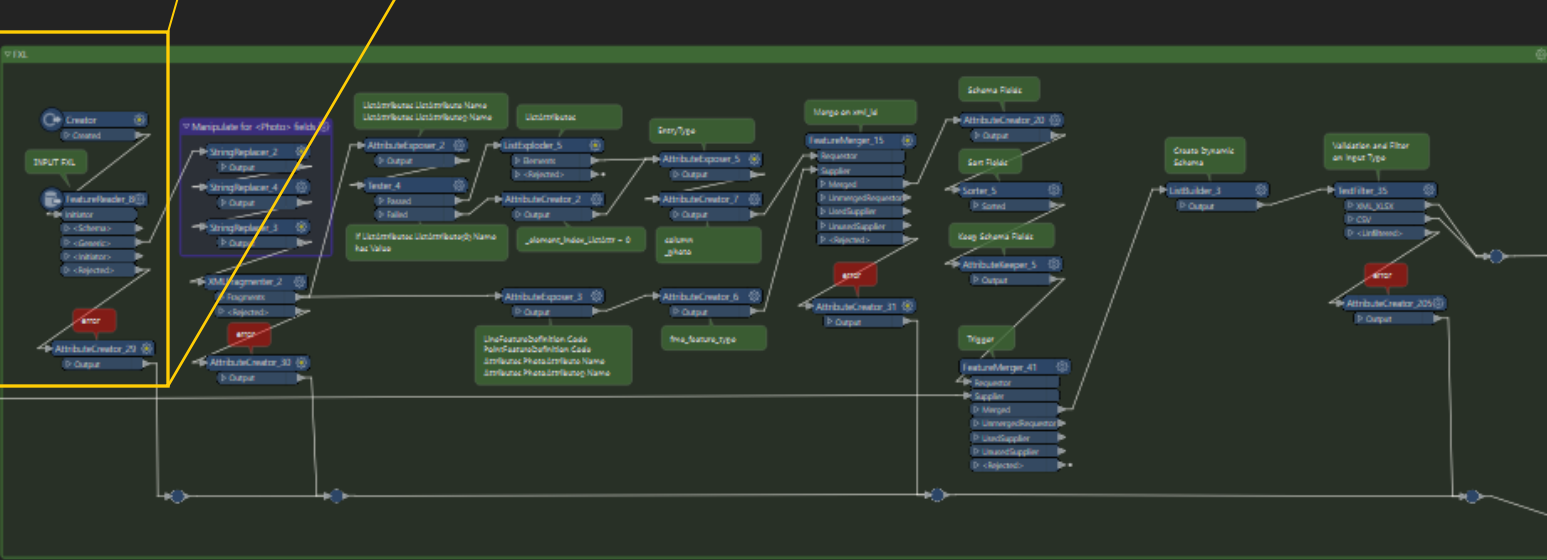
FXL

Creator
Created

INPUT FXL

FeatureReader_8
Initiator
<Schema>
<Generic>
<Initiator>
<Rejected>

error

AttributeCreator_29
Output

Manipulate for <Photo> fields

StringReplacer_2
Output

StringReplacer_4
Output

StringReplacer_3
Output

XMLFragmenter_2
Fragments
<Rejected>

error

AttributeCreator_30
Output

ListAttributes ListAttribute Name
ListAttributes ListAttributeg Name

AttributeExposer_2
Output

Tester_4
Passed
Failed

If ListAttributes ListAttributeg(0) Name has Value

ListAttributes

ListExploder_5
Elements
<Rejected>

AttributeCreator_2
Output

_element_index_ListAttr = 0

AttributeExposer_3
Output

LineFeatureDefinition Code
PointFeatureDefinition Code
Attributes PhotoAttribute Name
Attributes PhotoAttributeg Name

EntryType

AttributeExposer_5
Output

AttributeCreator_7
Output

column
_photo

AttributeCreator_6
Output

fme_feature_type

Merge on xml_id

FeatureMerger_15
Requestor
Supplier
Merged
UnmergedRequestor
UsedSupplier
UnusedSupplier
<Rejected>

error

AttributeCreator_31
Output

Schema Fields

AttributeCreator_20
Output

Sort Fields

Sorter_5
Sorted

Keep Schema Fields

AttributeKeeper_5
Output

Trigger

FeatureMerger_41
Requestor
Supplier
Merged
UnmergedRequestor
UsedSupplier
UnusedSupplier
<Rejected>

Create Dynamic Schema

ListBuilder_3
Output

Validation and Filter on Input Type

TestFilter_35
XML_XLSX
CSV
<Unfiltered>

error

AttributeCreator_205
Output